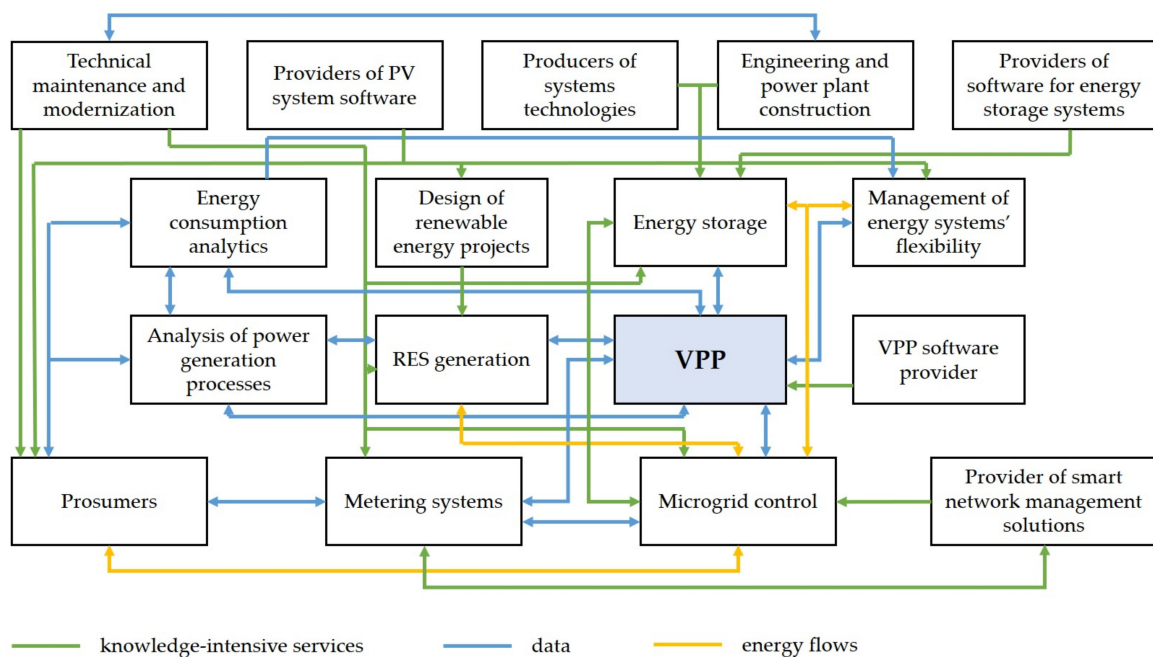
Technical maintenance and modernization

Providers of PV system software

Producers of systems technologies

Engineering and power plant construction

Providers of software for energy storage systems

Energy consumption analytics

Design of renewable energy projects

Energy storage

Management of energy systems' flexibility

Analysis of power generation processes

RES generation

VPP

VPP software provider

Prosumers

Metering systems

Microgrid control

Provider of smart network management solutions

knowledge-intensive services

data

energy flows